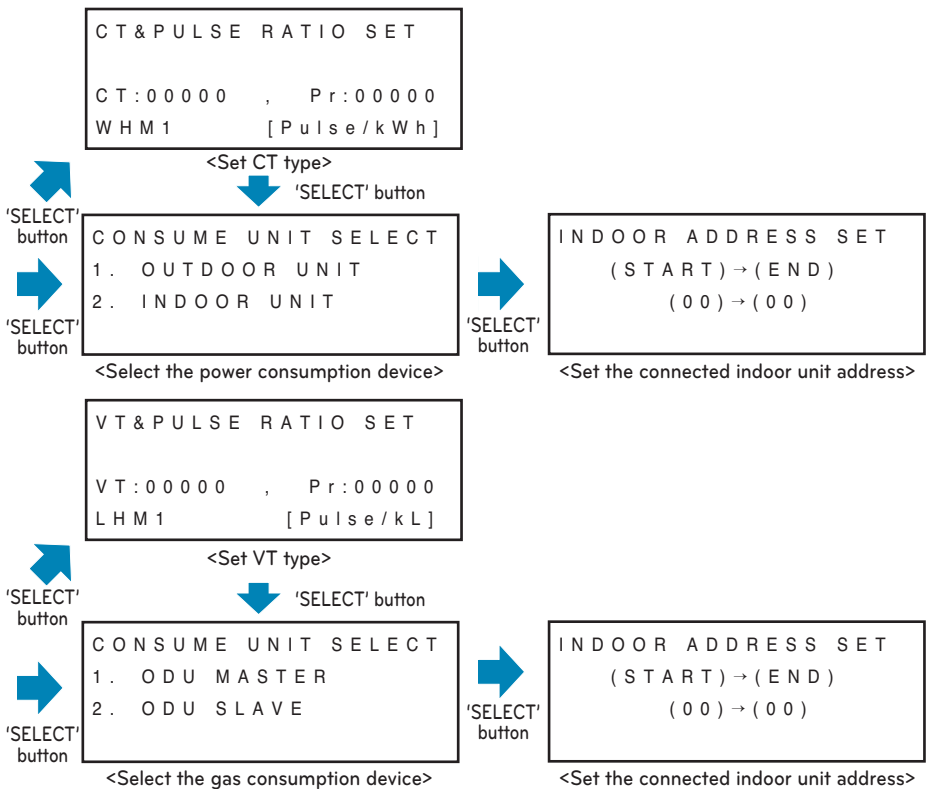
CT&PULSE RATIO SET

CT:00000 , Pr:00000
WHM1 [Pulse/kWh]

<Set CT type>

'SELECT' button

'SELECT' button

CONSUME UNIT SELECT
1. OUTDOOR UNIT
2. INDOOR UNIT

'SELECT' button

<Select the power consumption device>

'SELECT' button

INDOOR ADDRESS SET
(START)→(END)
(00)→(00)

<Set the connected indoor unit address>

VT&PULSE RATIO SET

VT:00000 , Pr:00000
LHM1 [Pulse/kL]

<Set VT type>

'SELECT' button

'SELECT' button

CONSUME UNIT SELECT
1. ODU MASTER
2. ODU SLAVE

'SELECT' button

<Select the gas consumption device>

'SELECT' button

INDOOR ADDRESS SET
(START)→(END)
(00)→(00)

<Set the connected indoor unit address>